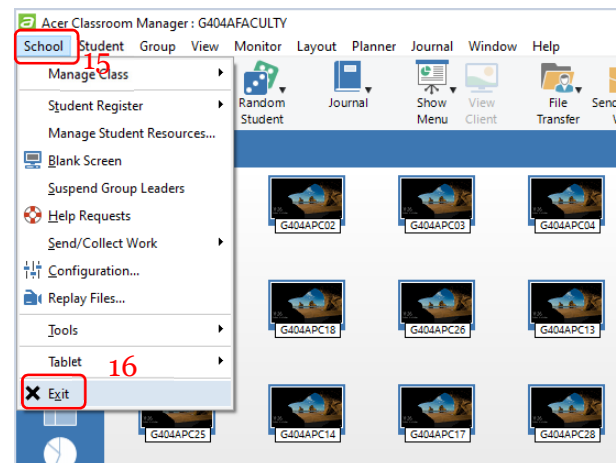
Acer Classroom Manager : G404AFACULTY

School Student Group View Monitor Layout Planner Journal Window Help

15

Manage Class

Student Register

Manage Student Resources...

Blank Screen

Suspend Group Leaders

Help Requests

Send/Collect Work

Configuration...

Replay Files...

Tools

Tablet

16

Exit

Random Student

Journal

Show Menu

View Client

File Transfer

Send W

G404APC02

G404APC03

G404APC04

G404APC18

G404APC26

G404APC13

G404APC25

G404APC14

G404APC17

G404APC28